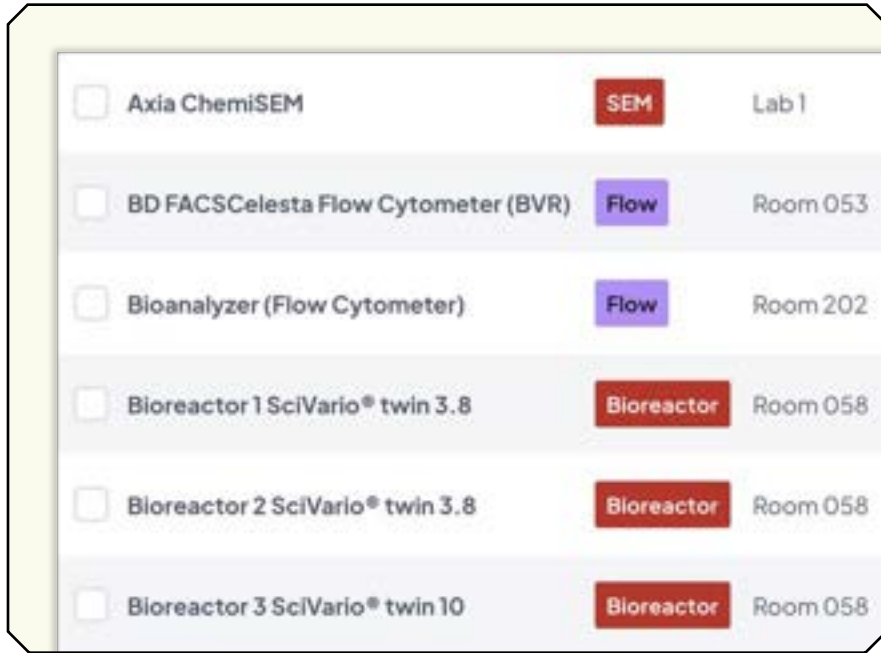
| | | | |
|---|---|---|---|
| ☐ | Axia ChemiSEM | SEM | Lab 1 |
| ☐ | BD FACSCelesta Flow Cytometer (BVR) | Flow | Room 053 |
| ☐ | Bioanalyzer (Flow Cytometer) | Flow | Room 202 |
| ☐ | Bioreactor 1 SciVario® twin 3.8 | Bioreactor | Room 058 |
| ☐ | Bioreactor 2 SciVario® twin 3.8 | Bioreactor | Room 058 |
| ☐ | Bioreactor 3 SciVario® twin 10 | Bioreactor | Room 058 |